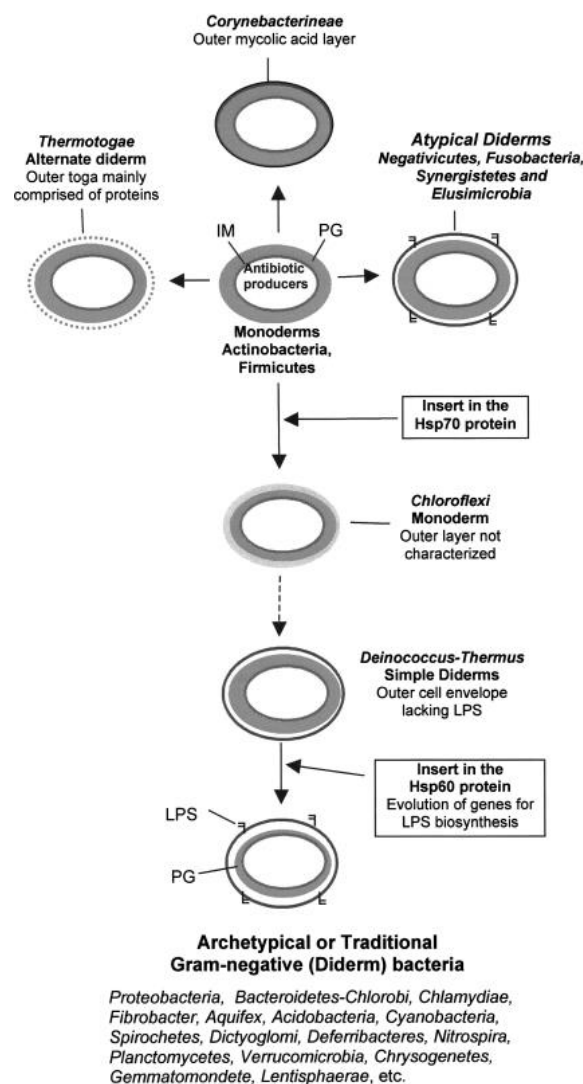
Corynebacterineae
Outer mycolic acid layer

Thermotogae
Alternate diderm
Outer toga mainly comprised of proteins

Atypical Diderms
Negativicutes, Fusobacteria, Synergistetes and Elusimicrobia

IM

PG

Antibiotic producers

Monoderms
Actinobacteria, Firmicutes

Insert in the Hsp70 protein

Chloroflexi
Monoderm
Outer layer not characterized

Deinococcus-Thermus
Simple Diderms
Outer cell envelope lacking LPS

Insert in the Hsp60 protein
Evolution of genes for LPS biosynthesis

LPS

PG

Archetypical or Traditional
Gram-negative (Diderm) bacteria

Proteobacteria, Bacteroidetes-Chlorobi, Chlamydiae, Fibrobacter, Aquifex, Acidobacteria, Cyanobacteria, Spirochetes, Dictyoglomi, Deferribacteres, Nitrospira, Planctomycetes, Verrucomicrobia, Chrysogenetes, Gemmatomondete, Lentisphaerae, etc.